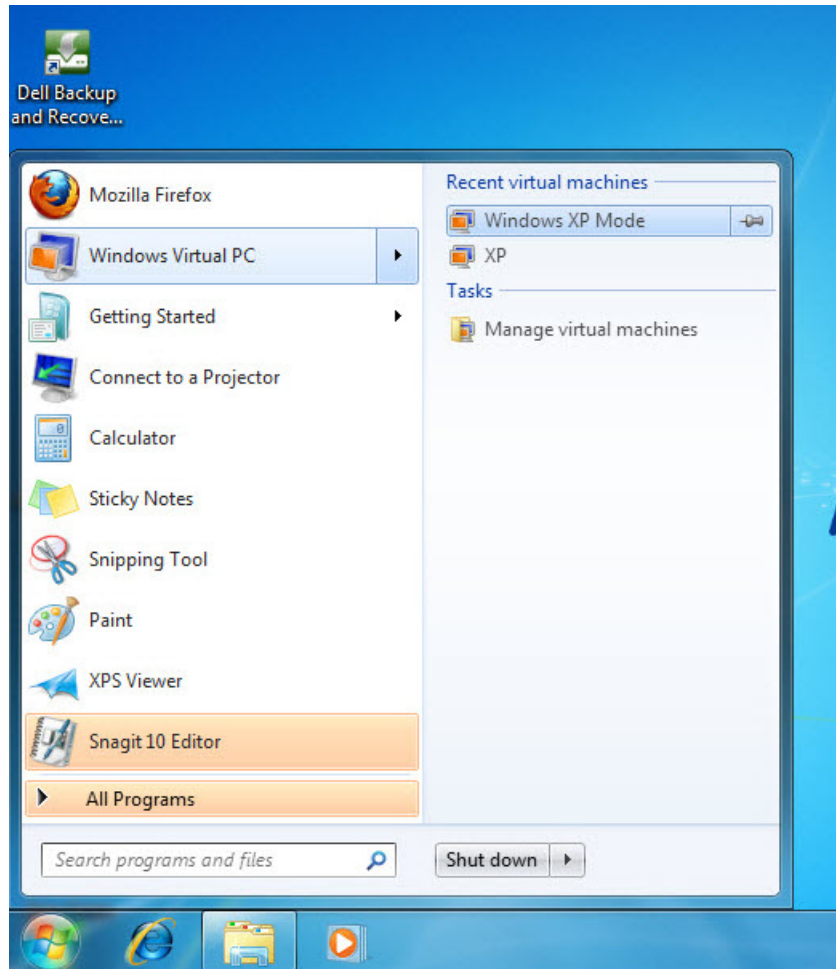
Dell Backup and Recove...

Mozilla Firefox

Windows Virtual PC

Getting Started

Connect to a Projector

Calculator

Sticky Notes

Snipping Tool

Paint

XPS Viewer

Snagit 10 Editor

All Programs

Recent virtual machines

Windows XP Mode

XP

Tasks

Manage virtual machines

Search programs and files

Shut down